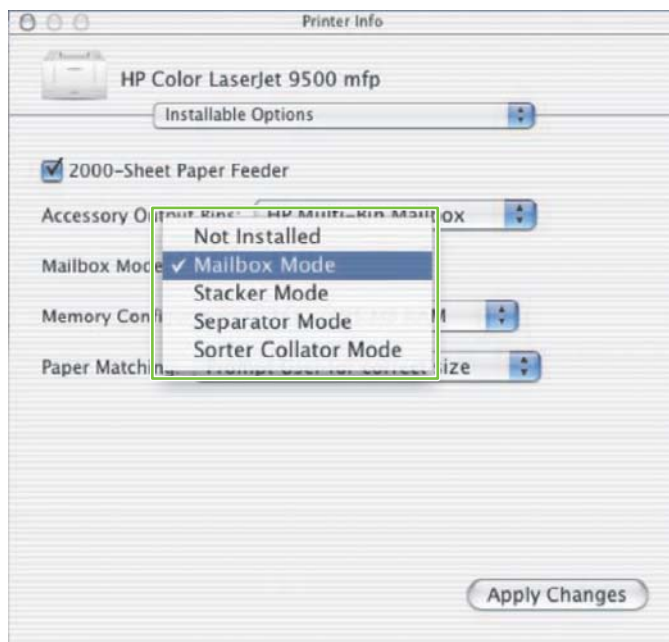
Printer Info

HP Color LaserJet 9500 mfp

Installable Options

2000-Sheet Paper Feeder

Accessory O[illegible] ox

Mailbox Mode

Memory Confi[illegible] M

Paper Matching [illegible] ize

Not Installed
✓ Mailbox Mode
Stacker Mode
Separator Mode
Sorter Collator Mode

Apply Changes